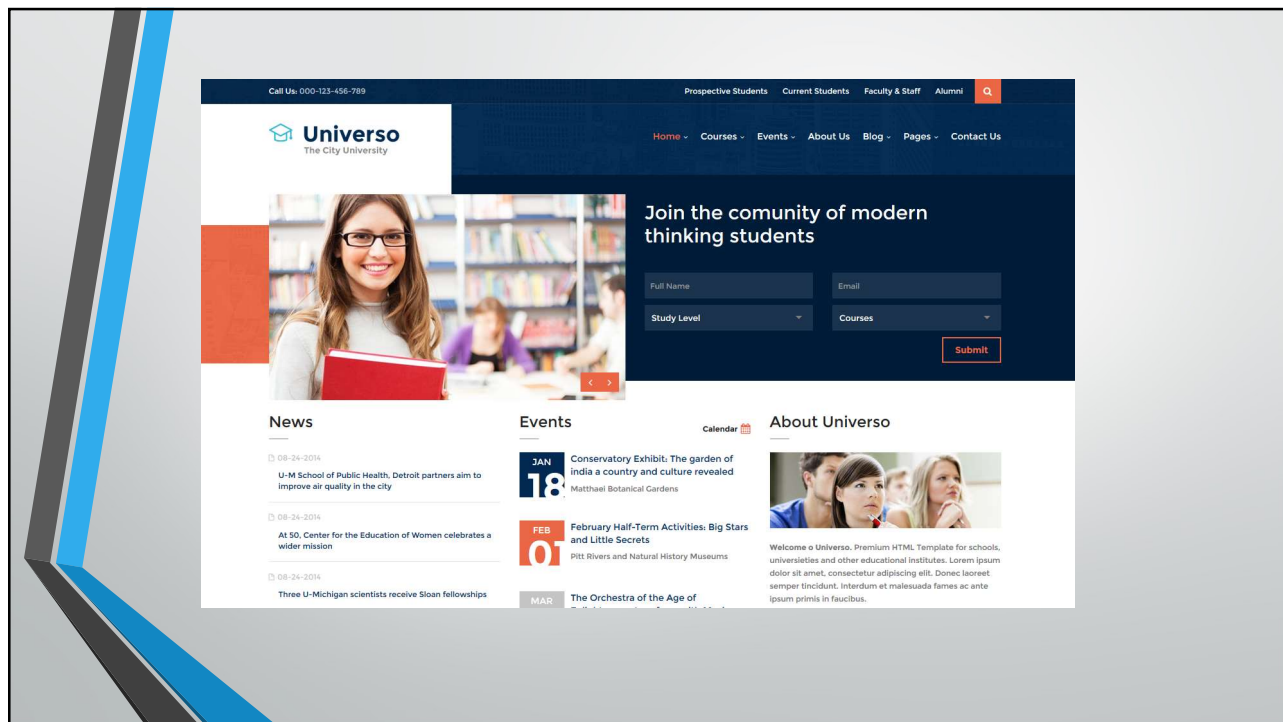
Call Us: 000-123-456-789

Prospective Students Current Students Faculty & Staff Alumni

Universo
The City University

Home Courses Events About Us Blog Pages Contact Us

Join the comunity of modern thinking students

Full Name
Email
Study Level
Courses
Submit

News

08-24-2014
U-M School of Public Health, Detroit partners aim to improve air quality in the city

08-24-2014
At 50, Center for the Education of Women celebrates a wider mission

08-24-2014
Three U-Michigan scientists receive Sloan fellowships

Events

Calendar

JAN 18
Conservatory Exhibit: The garden of india a country and culture revealed
Matthaei Botanical Gardens

FEB 07
February Half-Term Activities: Big Stars and Little Secrets
Pitt Rivers and Natural History Museums

MAR
The Orchestra of the Age of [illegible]

About Universo

Welcome o Universo. Premium HTML Template for schools, universities and other educational institutes. Lorem ipsum dolor sit amet, consectetur adipiscing elit. Donec laoreet semper tincidunt. Interdum et malesuada fames ac ante ipsum primis in faucibus.